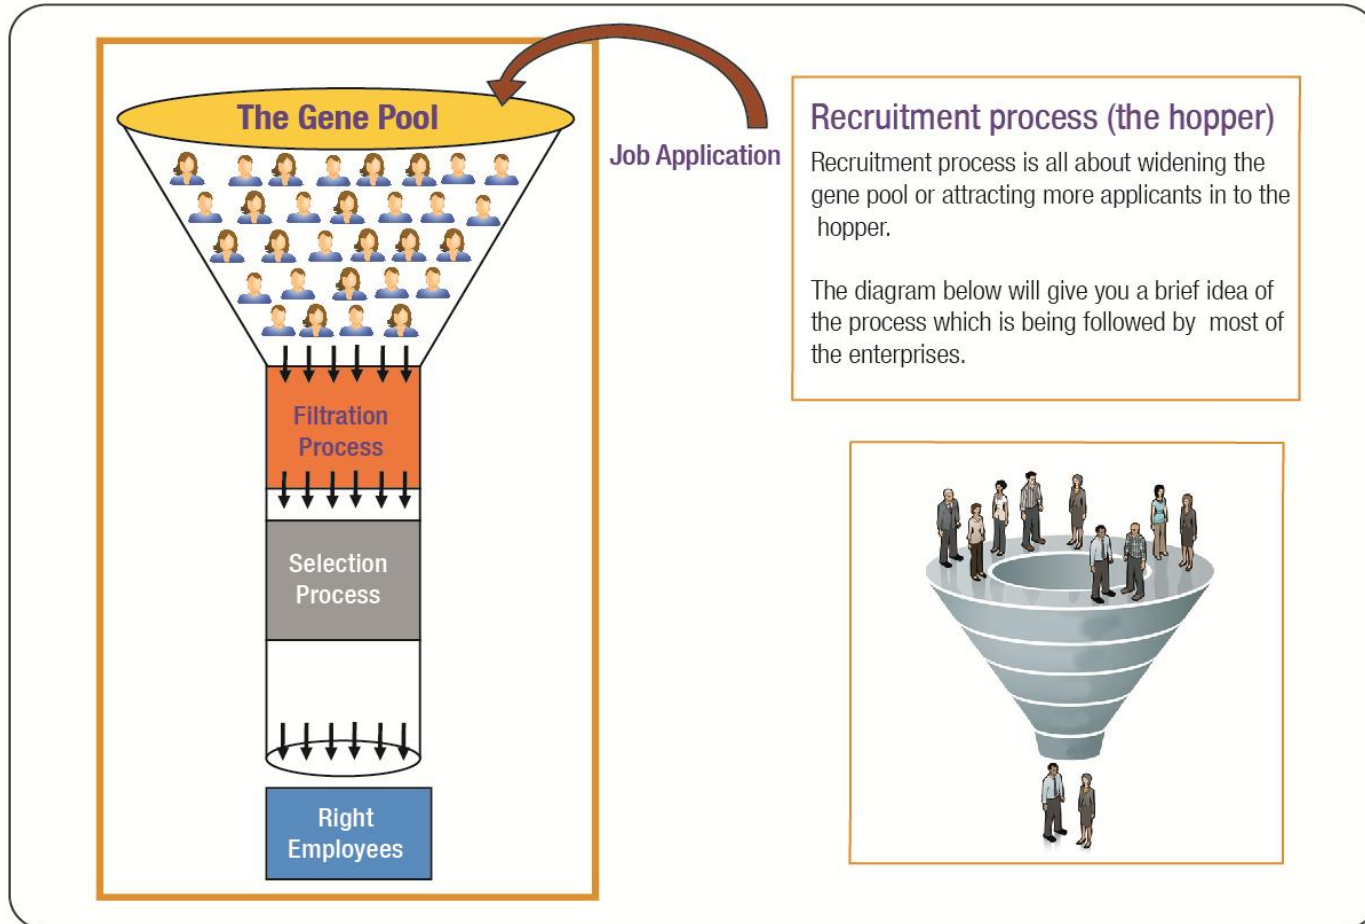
The Gene Pool

Job Application

Filtration Process

Selection Process

Right Employees

Recruitment process (the hopper)

Recruitment process is all about widening the gene pool or attracting more applicants in to the hopper.

The diagram below will give you a brief idea of the process which is being followed by most of the enterprises.